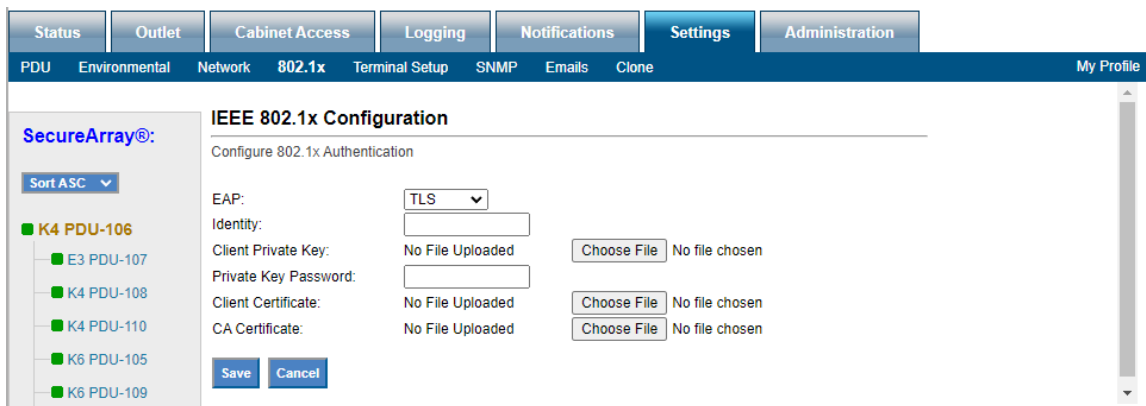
Status Outlet Cabinet Access Logging Notifications Settings Administration

PDU Environmental Network 802.1x Terminal Setup SNMP Emails Clone My Profile

SecureArray®:

Sort ASC

K4 PDU-106
E3 PDU-107
K4 PDU-108
K4 PDU-110
K6 PDU-105
K6 PDU-109

IEEE 802.1x Configuration

Configure 802.1x Authentication

EAP: TLS
Identity:
Client Private Key: No File Uploaded Choose File No file chosen
Private Key Password:
Client Certificate: No File Uploaded Choose File No file chosen
CA Certificate: No File Uploaded Choose File No file chosen

Save Cancel